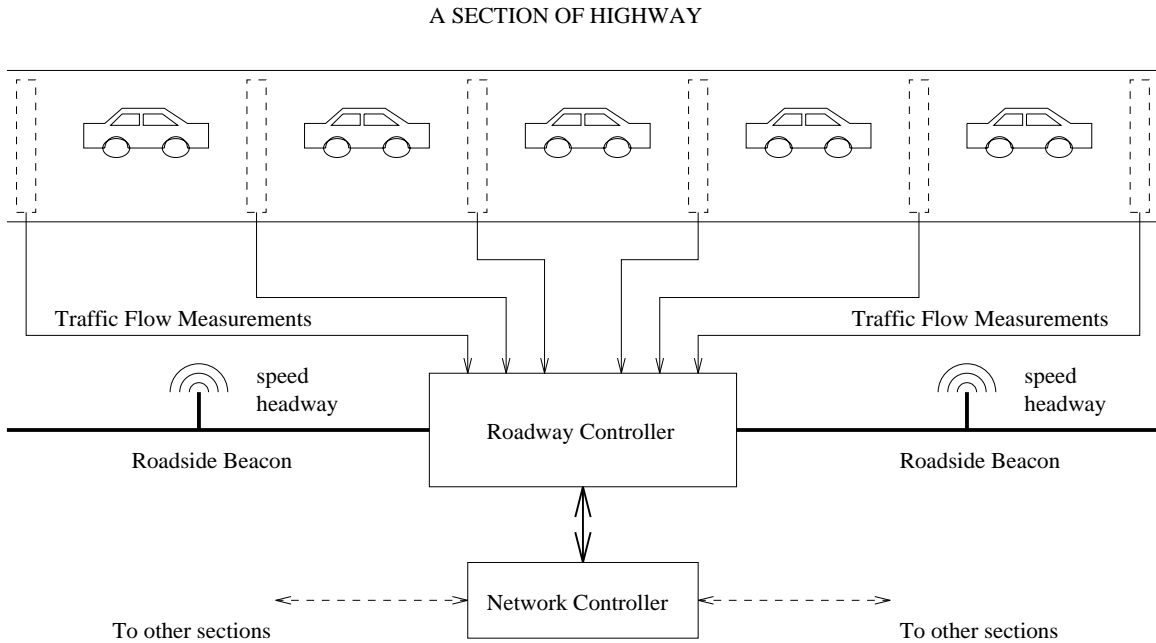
A SECTION OF HIGHWAY

Traffic Flow Measurements

Traffic Flow Measurements

speed
headway

speed
headway

Roadway Controller

Roadside Beacon

Roadside Beacon

Network Controller

To other sections

To other sections